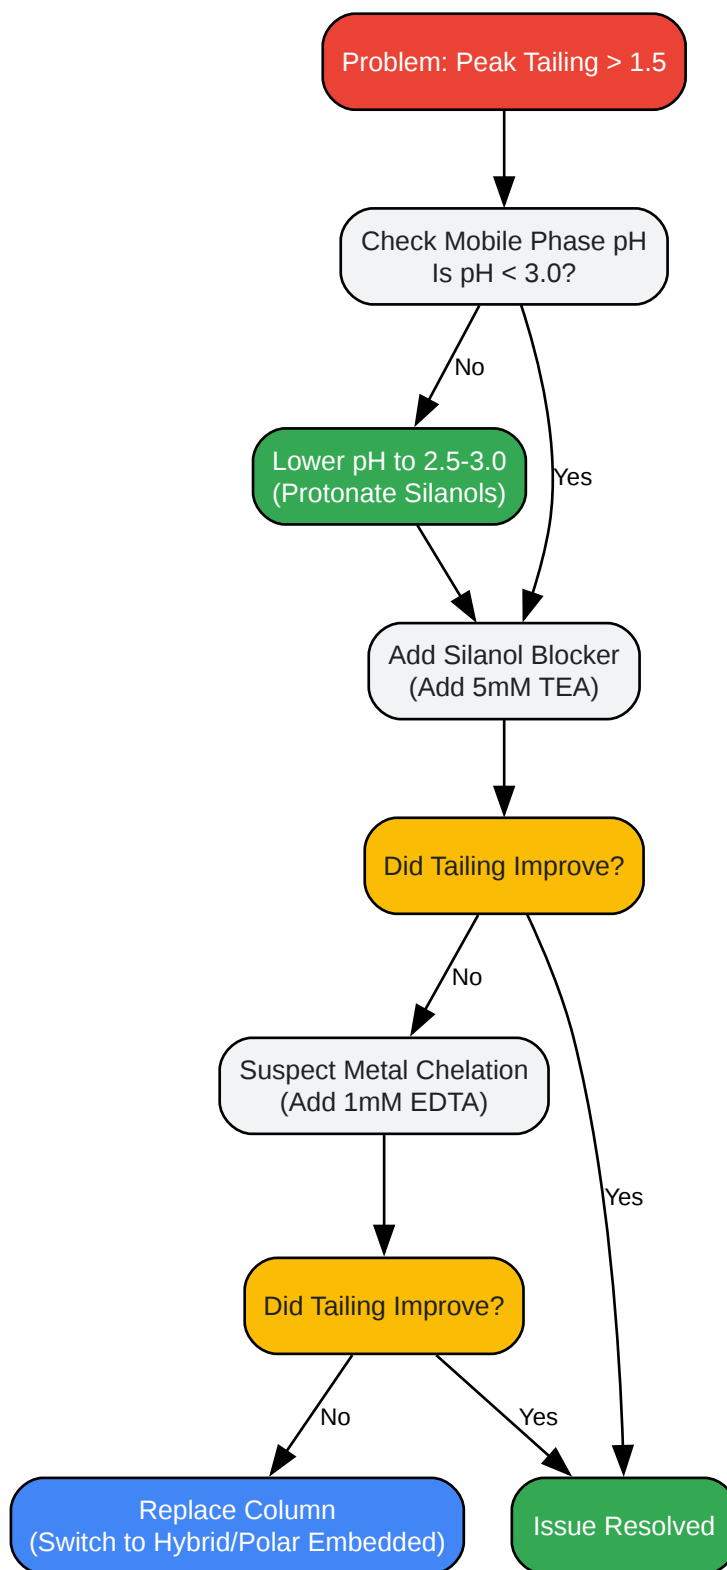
Problem: Peak Tailing > 1.5

Check Mobile Phase pH
Is pH < 3.0?

No

Yes

Lower pH to 2.5-3.0
(Protonate Silanols)

Add Silanol Blocker
(Add 5mM TEA)

Did Tailing Improve?

No

Yes

Suspect Metal Chelation
(Add 1mM EDTA)

Did Tailing Improve?

No

Yes

Replace Column
(Switch to Hybrid/Polar Embedded)

Issue Resolved